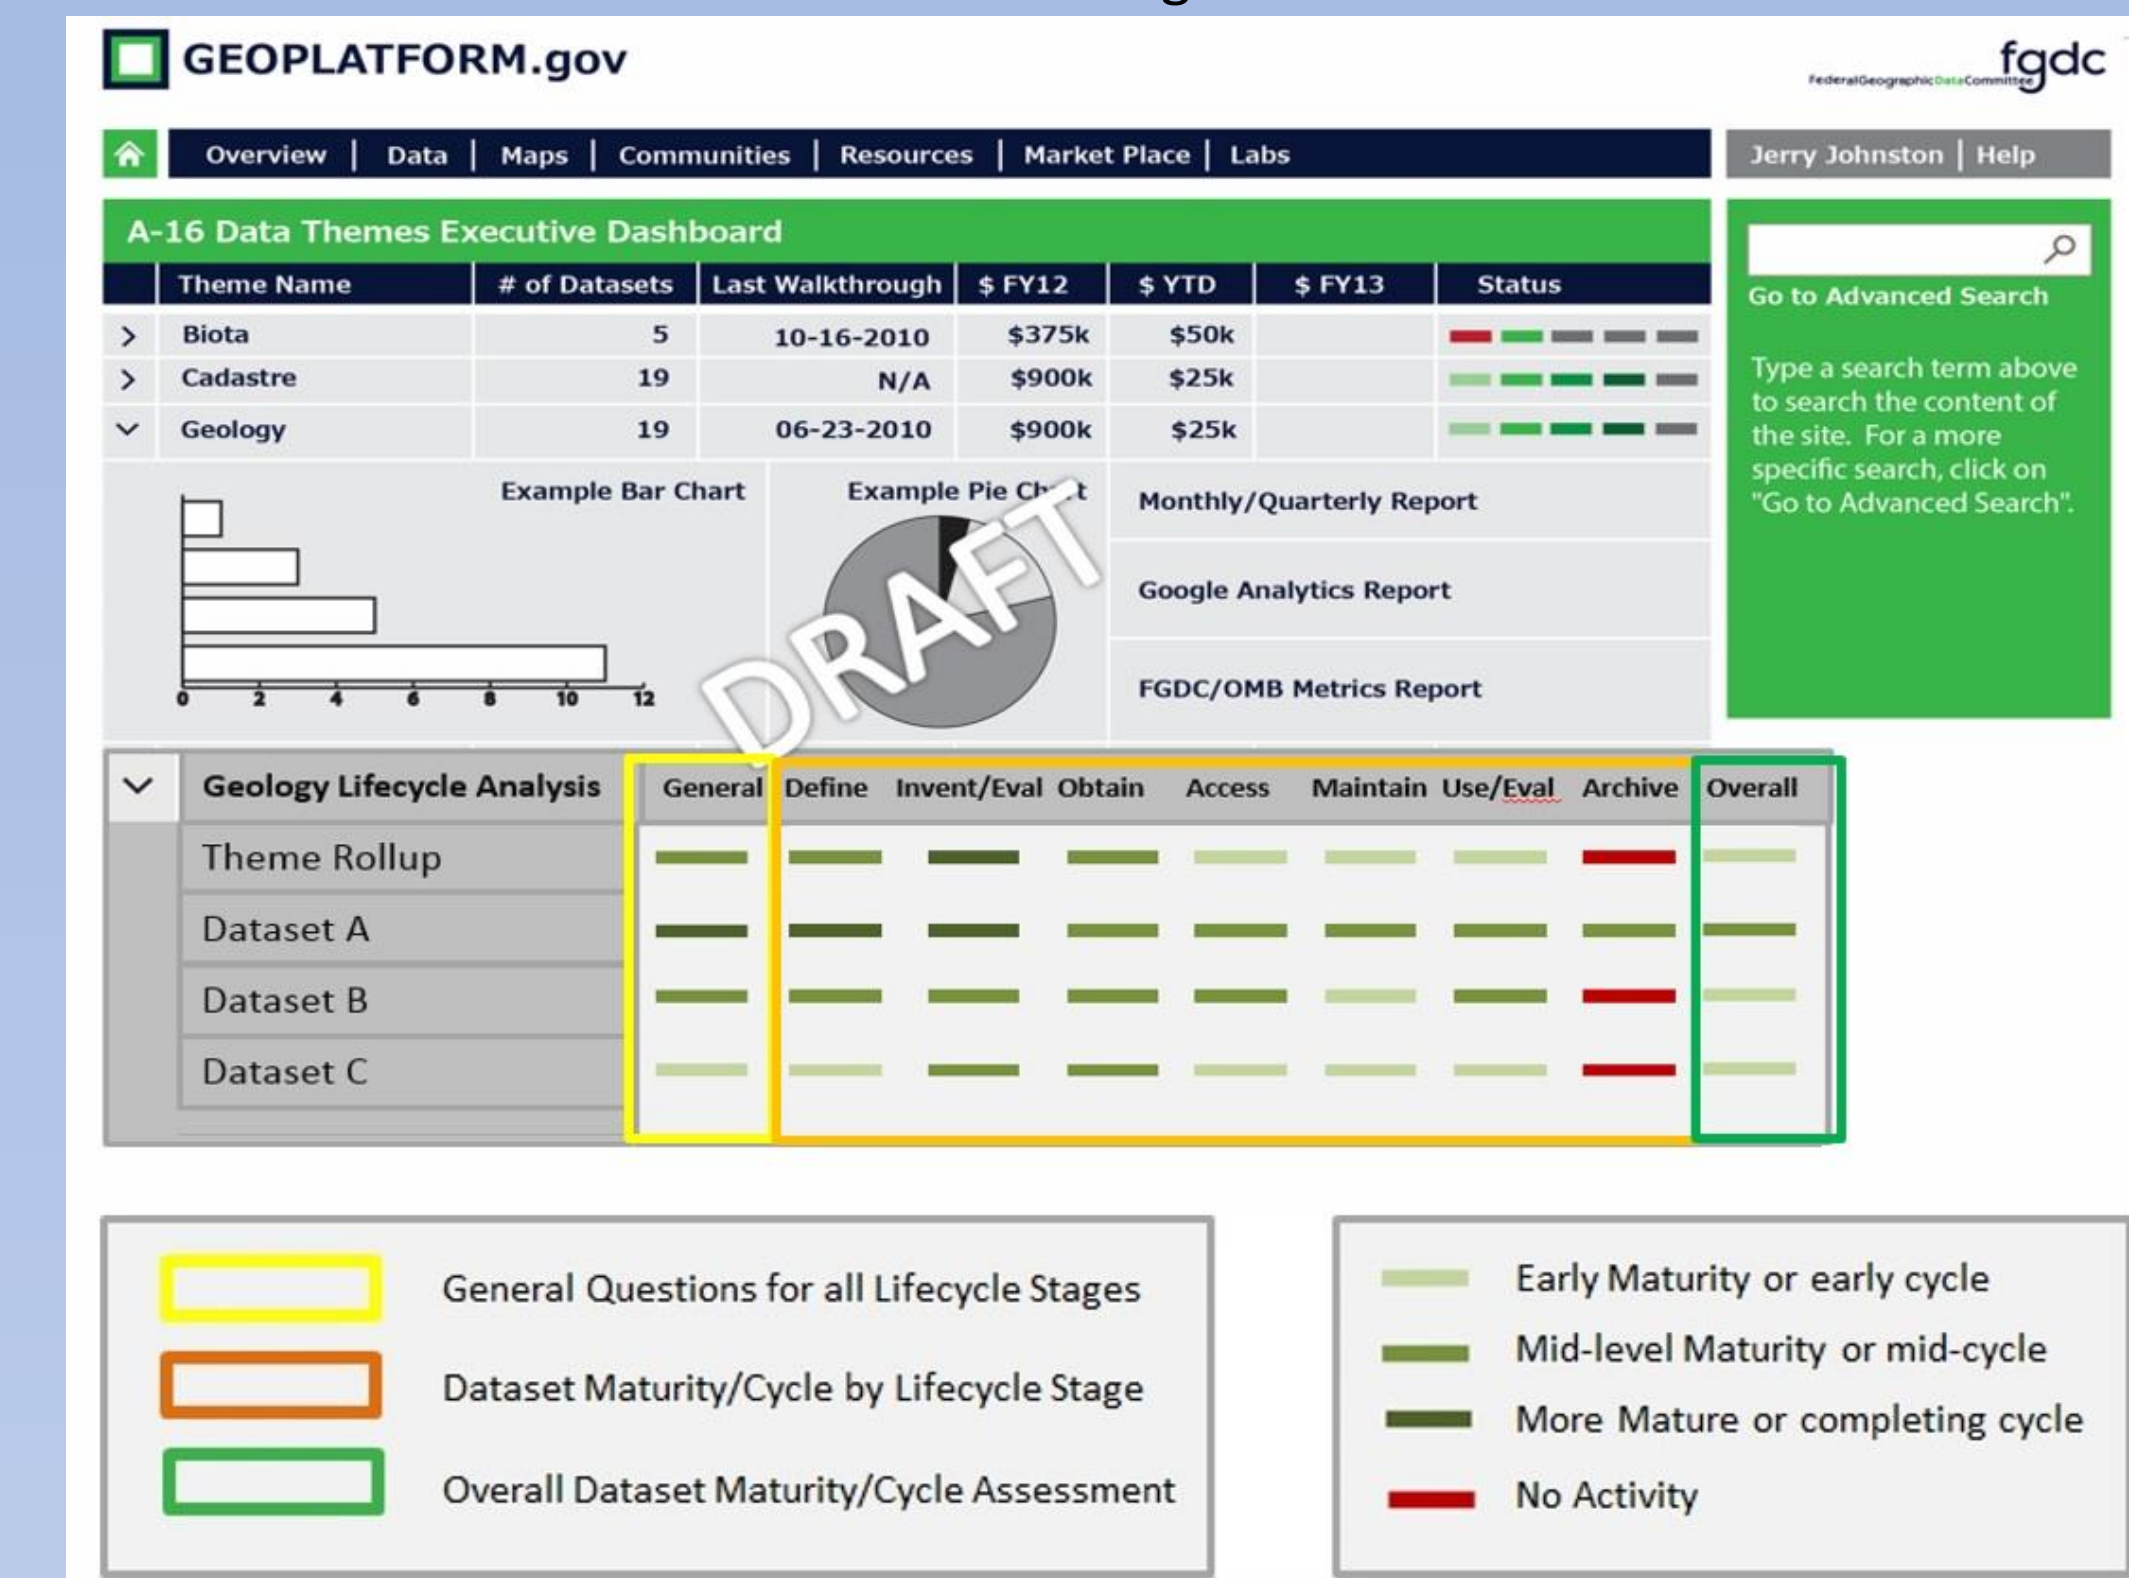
GEOPLATFORM.gov

fgdc
Federal Geographic Data Committee

Overview | Data | Maps | Communities | Resources | Market Place | Labs

Jerry Johnston | Help

A-16 Data Themes Executive Dashboard

| | Theme Name | # of Datasets | Last Walkthrough | \$ FY12 | \$ YTD | \$ FY13 | Status |
|---|---|---|---|---|---|---|---|
| > | Biota | 5 | 10-16-2010 | \$375k | \$50k | | |
| > | Cadastre | 19 | N/A | \$900k | \$25k | | |
| ∨ | Geology | 19 | 06-23-2010 | \$900k | \$25k | | |

Example Bar Chart

0 2 4 6 8 10 12

Example Pie Ch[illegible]t

DRAFT

Monthly/Quarterly Report

Google Analytics Report

FGDC/OMB Metrics Report

Go to Advanced Search

Type a search term above to search the content of the site. For a more specific search, click on "Go to Advanced Search".

| Geology Lifecycle Analysis | General | Define | Invent/Eval | Obtain | Access | Maintain | Use/Eval | Archive | Overall |
|---|---|---|---|---|---|---|---|---|---|
| Theme Rollup | | | | | | | | | |
| Dataset A | | | | | | | | | |
| Dataset B | | | | | | | | | |
| Dataset C | | | | | | | | | |

General Questions for all Lifecycle Stages

Dataset Maturity/Cycle by Lifecycle Stage

Overall Dataset Maturity/Cycle Assessment

Early Maturity or early cycle

Mid-level Maturity or mid-cycle

More Mature or completing cycle

No Activity